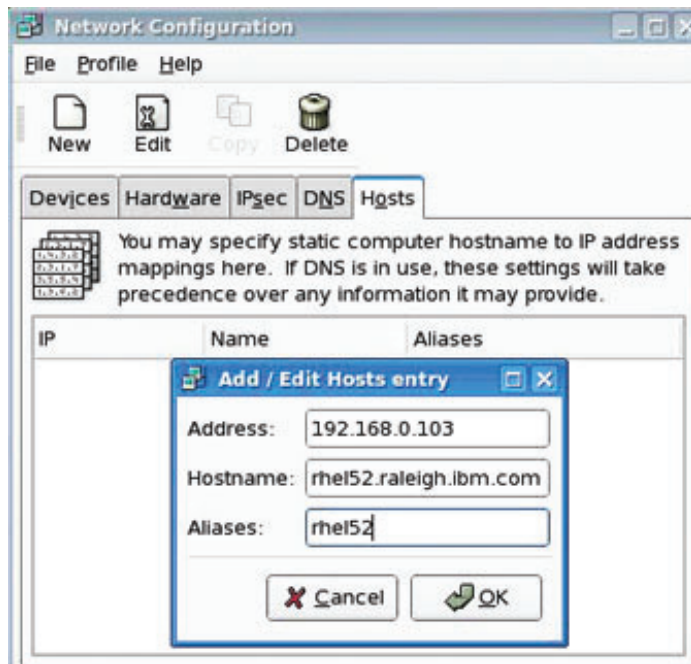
Network Configuration

File Profile Help

New Edit Copy Delete

Devices Hardware IPsec DNS Hosts

You may specify static computer hostname to IP address mappings here. If DNS is in use, these settings will take precedence over any information it may provide.

| IP | Name | Aliases |
|---|---|---|

Add / Edit Hosts entry

Address: 192.168.0.103

Hostname: rhel52.raleigh.ibm.com

Aliases: rhel52

Cancel OK